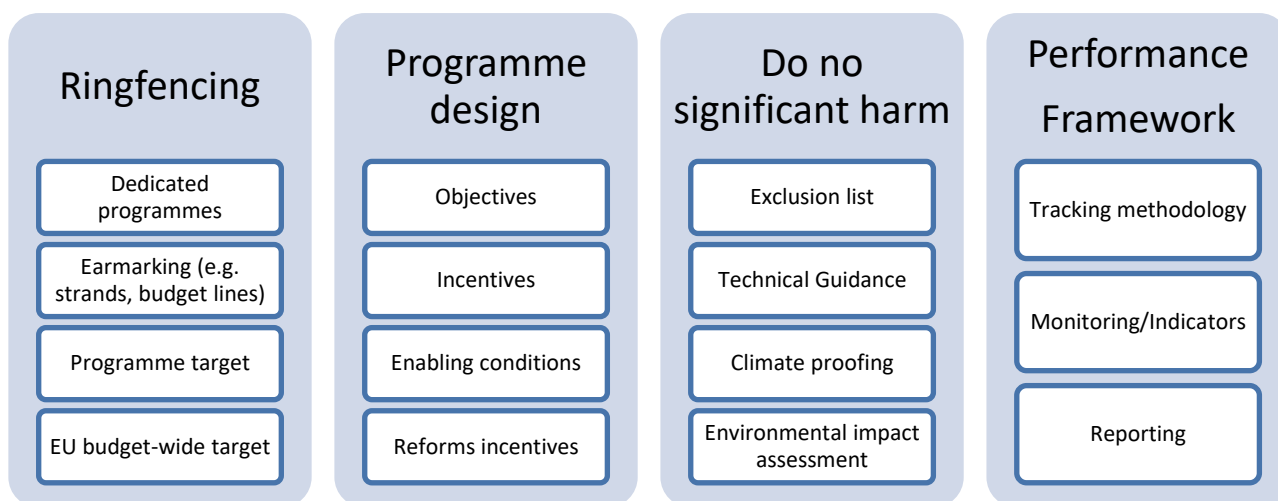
Ringfencing

Dedicated programmes

Earmarking (e.g. strands, budget lines)

Programme target

EU budget-wide target

Programme design

Objectives

Incentives

Enabling conditions

Reforms incentives

Do no significant harm

Exclusion list

Technical Guidance

Climate proofing

Environmental impact assessment

Performance Framework

Tracking methodology

Monitoring/Indicators

Reporting